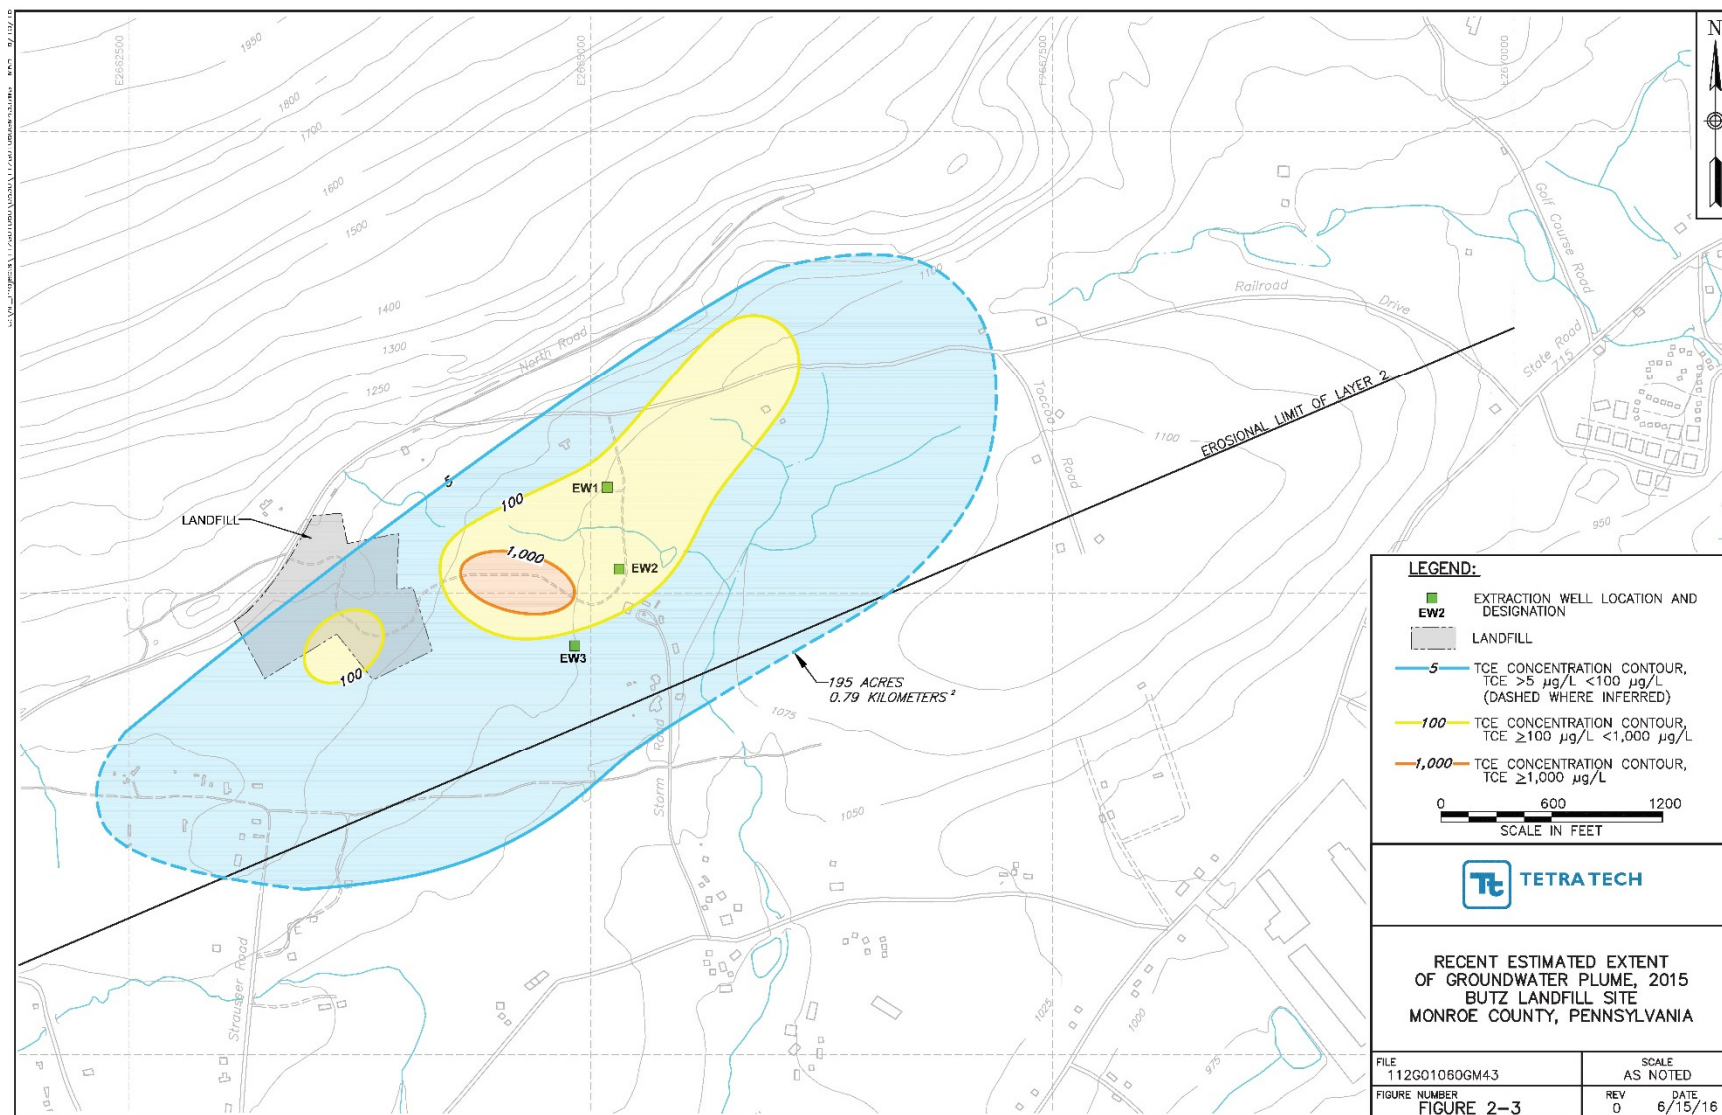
N

E2662500
E2665000
E2667500
E2670000

1950
1800
1700
1600
1500
1400
1300
1250
1100
1100
1075
1050
1025
1000
975
950

North Road
Railroad
Drive
Golf Course Road
State Road 715
Tocco Road
Storm Road
Strausser Road

EROSIONAL LIMIT OF LAYER 2

LANDFILL
5
100
1,000
100
EW1
EW2
EW3

195 ACRES
0.79 KILOMETERS$^2$

LEGEND:
EW2 EXTRACTION WELL LOCATION AND DESIGNATION
LANDFILL
5 TCE CONCENTRATION CONTOUR, TCE >5 µg/L <100 µg/L (DASHED WHERE INFERRED)
100 TCE CONCENTRATION CONTOUR, TCE ≥100 µg/L <1,000 µg/L
1,000 TCE CONCENTRATION CONTOUR, TCE ≥1,000 µg/L

0 600 1200
SCALE IN FEET

TETRA TECH

RECENT ESTIMATED EXTENT OF GROUNDWATER PLUME, 2015
BUTZ LANDFILL SITE
MONROE COUNTY, PENNSYLVANIA

| FILE 112G01060GM43 | SCALE AS NOTED |
|---|---|
| FIGURE NUMBER FIGURE 2-3 | REV 0 DATE 6/15/16 |